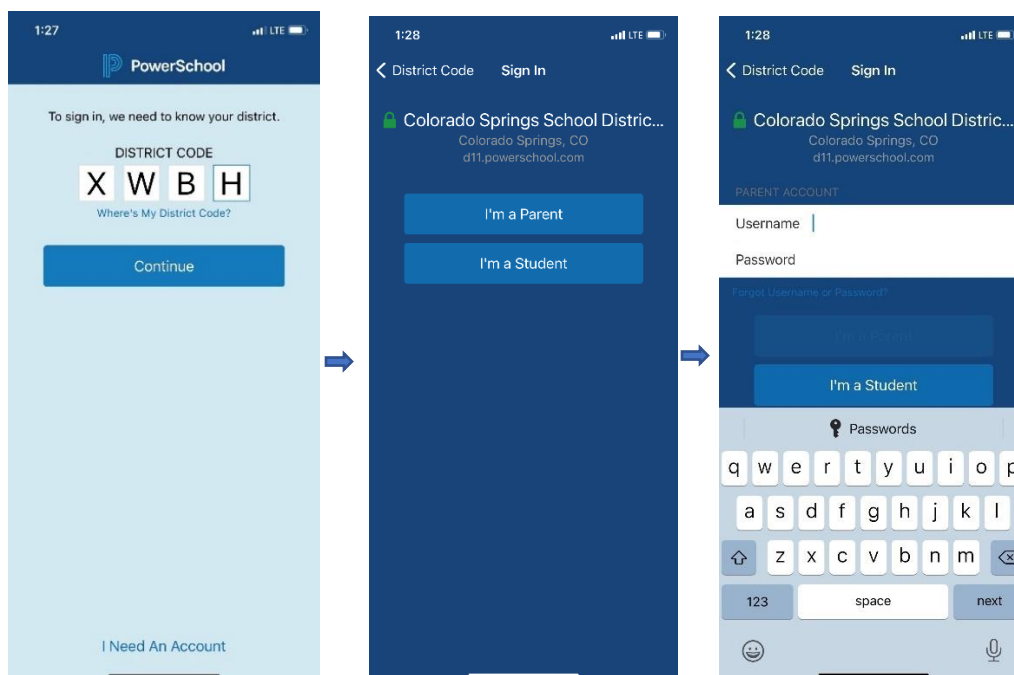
1:27
LTE

PowerSchool

To sign in, we need to know your district.

DISTRICT CODE
X W B H
Where's My District Code?

Continue

I Need An Account

1:28
LTE

District Code Sign In

Colorado Springs School Distric...
Colorado Springs, CO
d11.powerschool.com

I'm a Parent

I'm a Student

1:28
LTE

District Code Sign In

Colorado Springs School Distric...
Colorado Springs, CO
d11.powerschool.com

PARENT ACCOUNT
Username
Password

Forgot Username or Password?

I'm a Parent

I'm a Student

Passwords

q w e r t y u i o p
a s d f g h j k l
z x c v b n m
123 space next